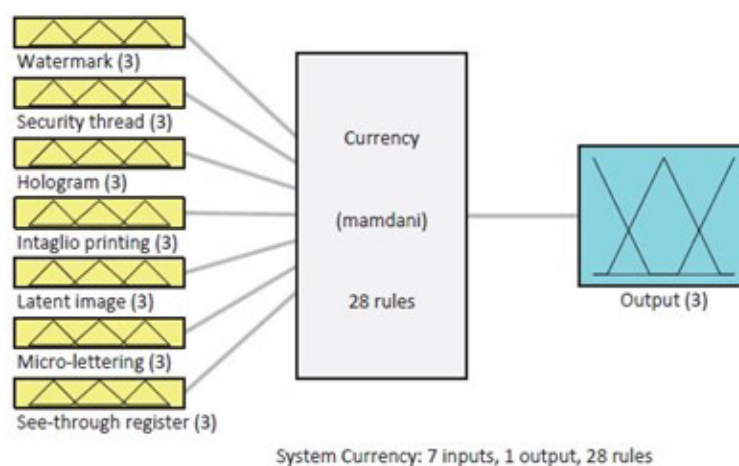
Watermark (3)

Security thread (3)

Hologram (3)

Intaglio printing (3)

Latent image (3)

Micro-lettering (3)

See-through register (3)

Currency

(mamdani)

28 rules

Output (3)

System Currency: 7 inputs, 1 output, 28 rules